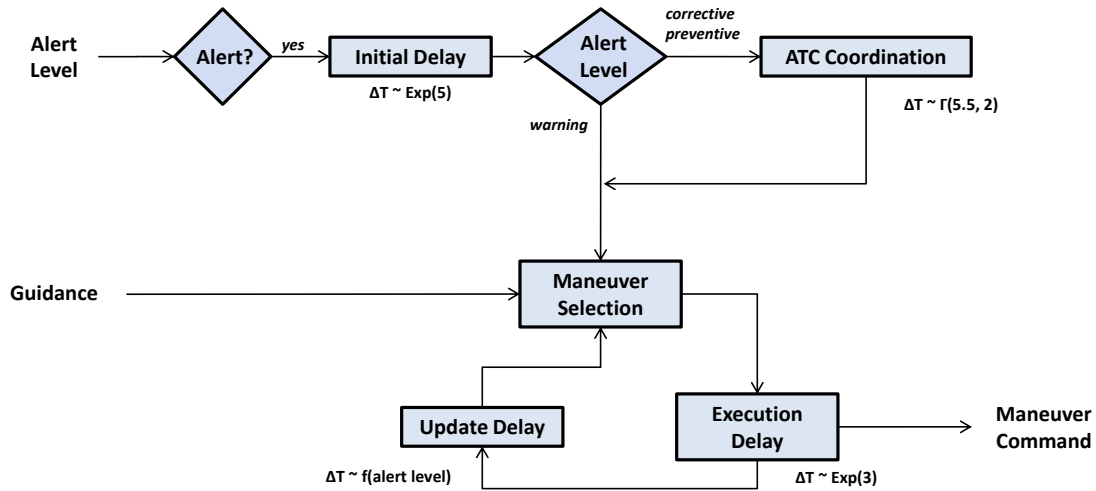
Alert Level

Alert?

yes

Initial Delay

ΔT ~ Exp(5)

Alert Level

corrective preventive

ATC Coordination

ΔT ~ Γ(5.5, 2)

warning

Guidance

Maneuver Selection

Update Delay

Execution Delay

Maneuver Command

ΔT ~ f(alert level)

ΔT ~ Exp(3)